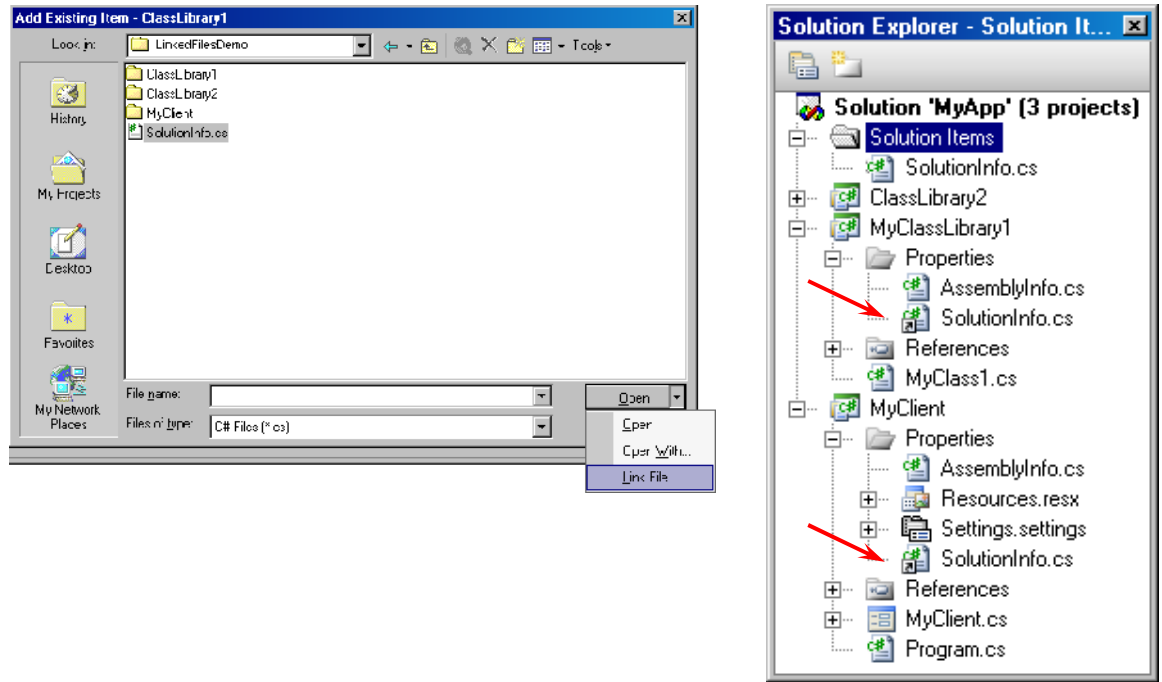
Add Existing Item - ClassLibrary1

Look in: LinkedFilesDemo

Tools

ClassLibrary1
ClassLibrary2
MyClient
SolutionInfo.cs

History

My Projects

Desktop

Favorites

My Network Places

File name:

Files of type: C# Files (*.cs)

Open

Open

Open With...

Link File

Solution Explorer - Solution It...

Solution 'MyApp' (3 projects)
Solution Items
SolutionInfo.cs
ClassLibrary2
MyClassLibrary1
Properties
AssemblyInfo.cs
SolutionInfo.cs
References
MyClass1.cs
MyClient
Properties
AssemblyInfo.cs
Resources.resx
Settings.settings
SolutionInfo.cs
References
MyClient.cs
Program.cs